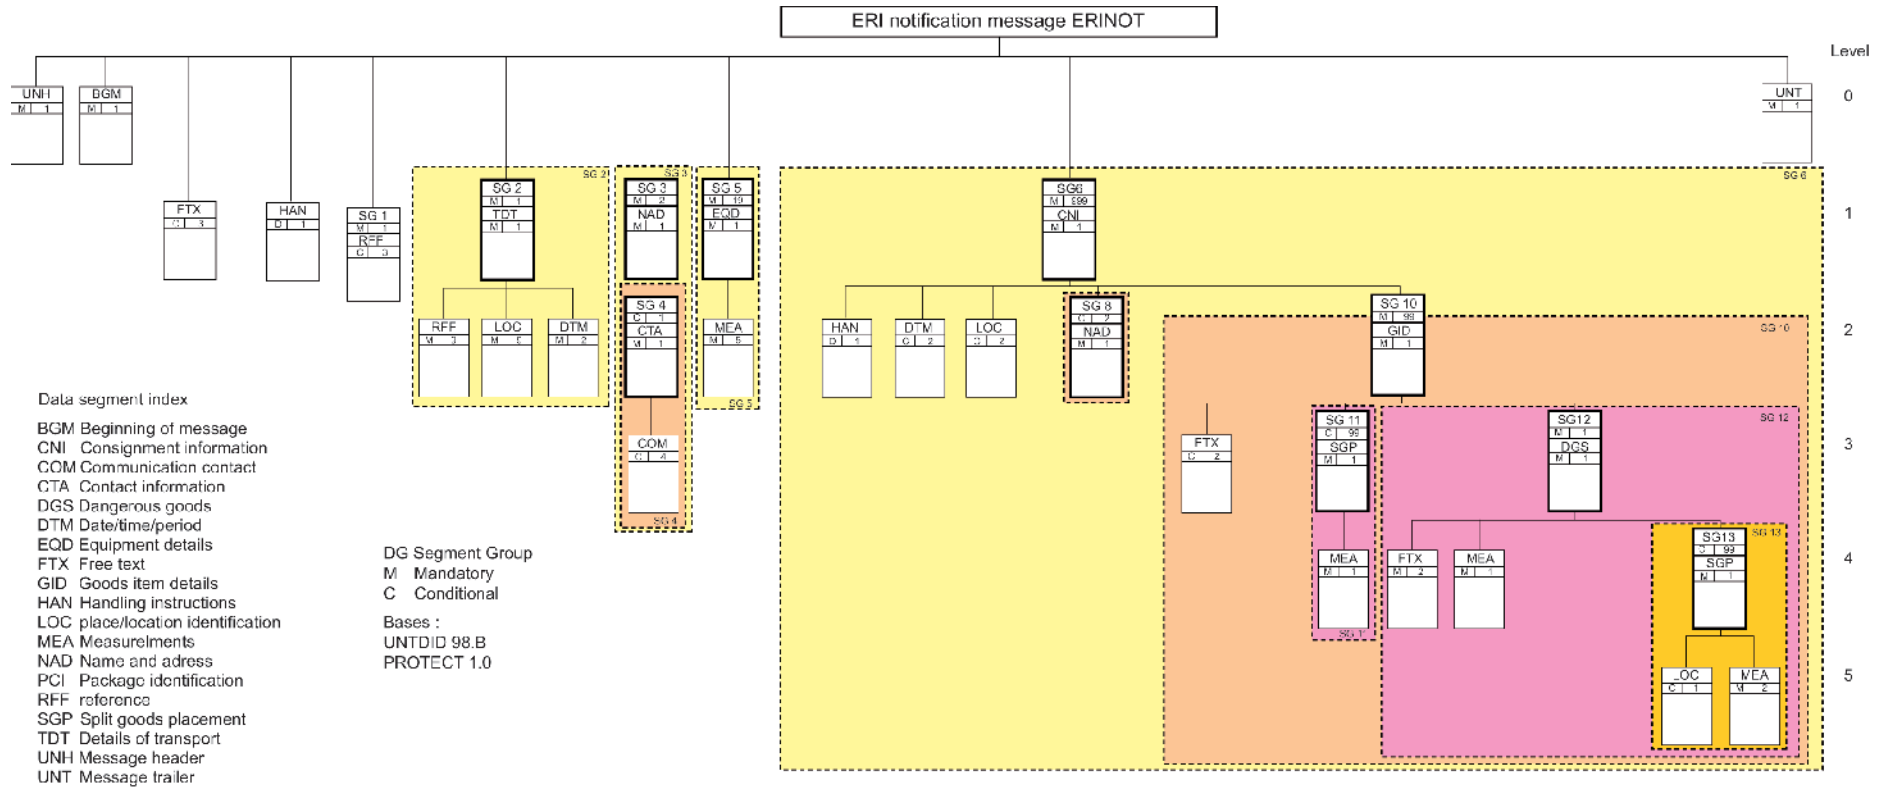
ERI notification message ERINOT

Level

UNH
M 1

BGM
M 1

UNT
M 1

0

FTX
C 3

HAN
D 1

SG 1
M 1
RFF
C 3

SG 2
SG 2
M 1
TDT
M 1

SG 3
SG 3
M 2
NAD
M 1

SG 5
M 10
EQD
M 1

SG 6
SG6
M 999
CNI
M 1

1

RFF
M 3

LOC
M 5

DTM
M 2

SG 4
C 1
CTA
M 1

MEA
M 5

SG 5

HAN
D 1

DTM
C 2

LOC
C 2

SG 8
C 2
NAD
M 1

SG 10
M 99
GID
M 1

SG 10

2

COM
C 4

SG 4

FTX
C 2

SG 11
C 99
SGP
M 1

SG12
M 1
DGS
M 1

SG 12

3

MEA
M 1

SG 11

FTX
M 2

MEA
M 1

SG13
C 99
SGP
M 1

SG 13

4

LOC
C 1

MEA
M 2

5

Data segment index

BGM Beginning of message
CNI Consignment information
COM Communication contact
CTA Contact information
DGS Dangerous goods
DTM Date/time/period
EQD Equipment details
FTX Free text
GID Goods item details
HAN Handling instructions
LOC place/location identification
MEA Measurelments
NAD Name and adress
PCI Package identification
RFF reference
SGP Split goods placement
TDT Details of transport
UNH Message header
UNT Message trailer

DG Segment Group
M Mandatory
C Conditional

Bases :
UNTDID 98.B
PROTECT 1.0